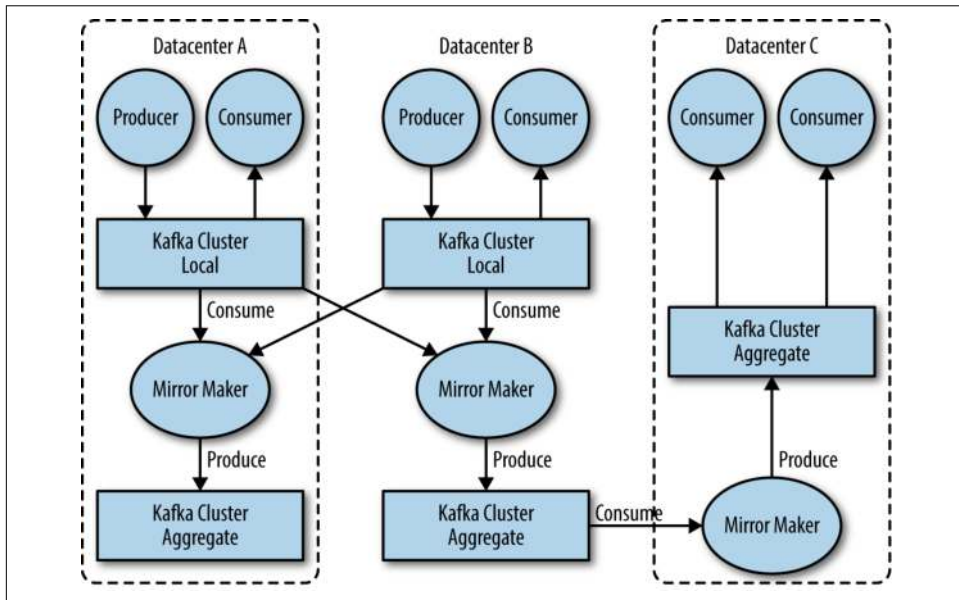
Datacenter A

Producer

Consumer

Kafka Cluster
Local

Consume

Mirror Maker

Produce

Kafka Cluster
Aggregate

Datacenter B

Producer

Consumer

Kafka Cluster
Local

Consume

Mirror Maker

Produce

Kafka Cluster
Aggregate

Consume

Datacenter C

Consumer

Consumer

Kafka Cluster
Aggregate

Produce

Mirror Maker